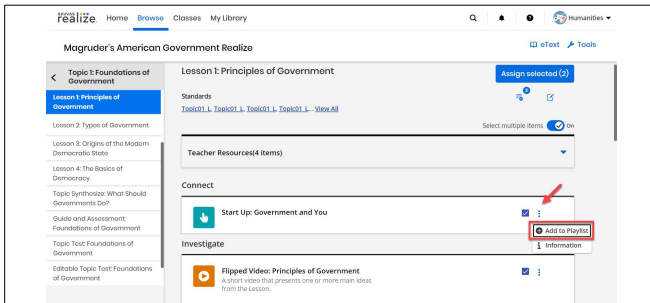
Savvas realize. Home Browse Classes My Library

Humanities

Magruder's American Government Realize

eText Tools

Topic 1: Foundations of Government

Lesson 1: Principles of Government

Lesson 2: Types of Government

Lesson 3: Origins of the Modern Democratic State

Lesson 4: The Basics of Democracy

Topic Synthesize: What Should Governments Do?

Guide and Assessment: Foundations of Government

Topic Test: Foundations of Government

Editable Topic Test: Foundations of Government

Lesson 1: Principles of Government

Assign selected (2)

Standards

Topic01_L, Topic01_L, Topic01_L, Topic01_L... View All

2

Select multiple items On

Teacher Resources(4 items)

Connect

Start Up: Government and You

Add to Playlist

Information

Investigate

Flipped Video: Principles of Government

A short video that presents one or more main ideas from the Lesson.